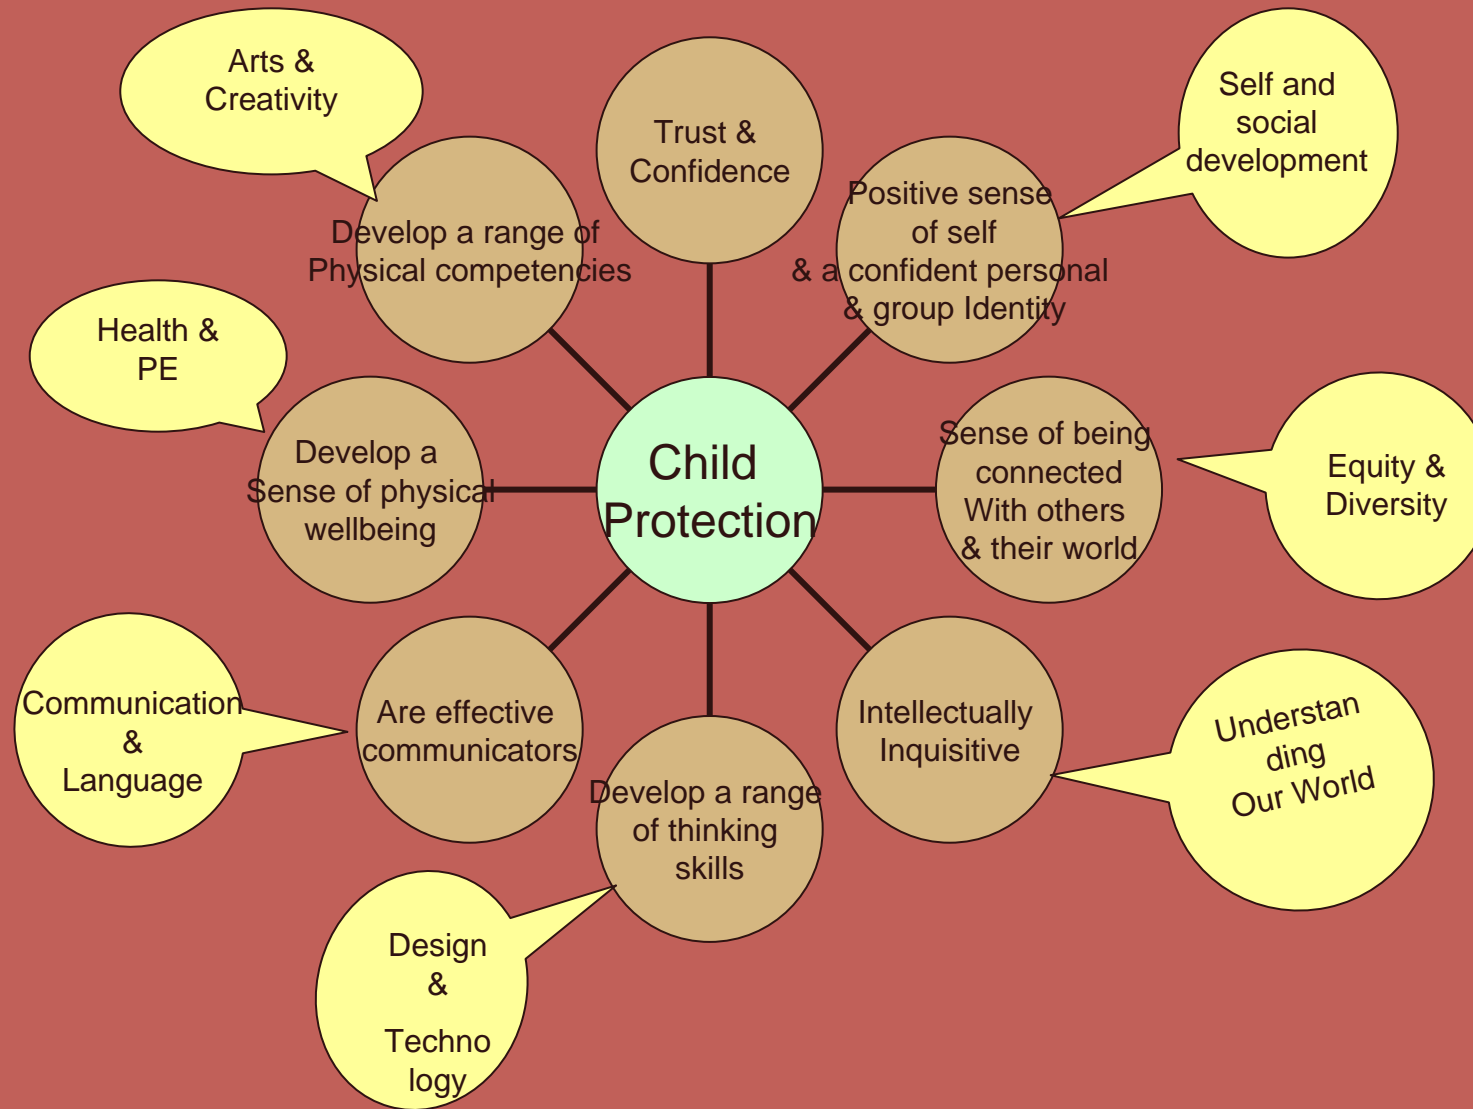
Arts & Creativity

Trust & Confidence

Self and social development

Develop a range of Physical competencies

Positive sense of self & a confident personal & group Identity

Health & PE

Develop a Sense of physical wellbeing

Child Protection

Sense of being connected With others & their world

Equity & Diversity

Communication & Language

Are effective communicators

Intellectually Inquisitive

Understan ding Our World

Develop a range of thinking skills

Design & Techno logy